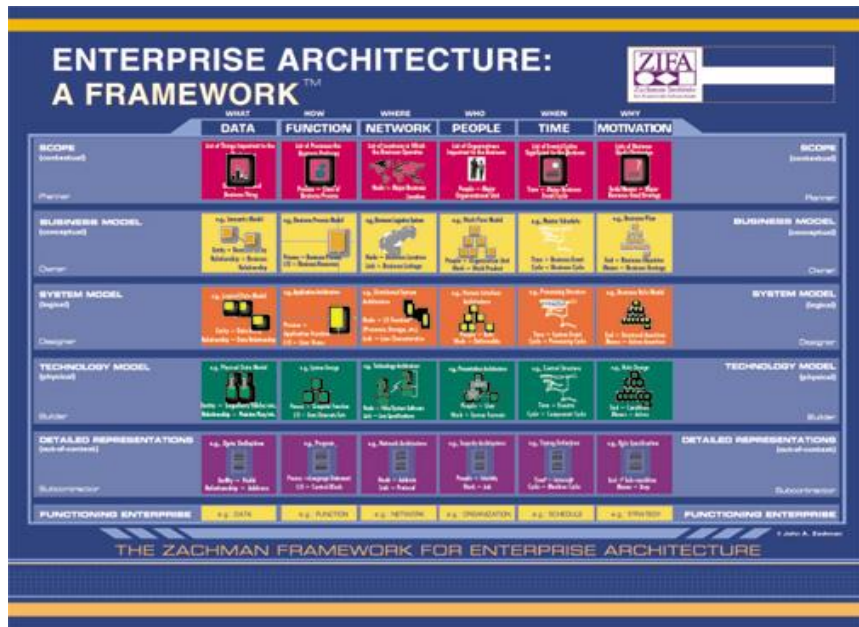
ENTERPRISE ARCHITECTURE: A FRAMEWORK™

ZIFA

| | WHAT DATA | HOW FUNCTION | WHERE NETWORK | WHO PEOPLE | WHEN TIME | WHY MOTIVATION | |
|---|---|---|---|---|---|---|---|
| SCOPE (contextual) Planner | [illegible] | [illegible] | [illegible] | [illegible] | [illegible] | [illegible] | SCOPE (contextual) Planner |
| BUSINESS MODEL (conceptual) Owner | e.g. Semantic Model | e.g. Business Process Model | e.g. Business Logistics System | e.g. Work Flow Model | e.g. Master Schedule | e.g. Business Plan | BUSINESS MODEL (conceptual) Owner |
| SYSTEM MODEL (logical) Designer | e.g. Logical Data Model | e.g. Application Architecture | e.g. Distributed System Architecture | e.g. Human Interface Architecture | e.g. Processing Structure | e.g. Business Rule Model | SYSTEM MODEL (logical) Designer |
| TECHNOLOGY MODEL (physical) Builder | e.g. Physical Data Model | e.g. System Design | e.g. Technology Architecture | e.g. Presentation Architecture | e.g. Control Structure | e.g. Rule Design | TECHNOLOGY MODEL (physical) Builder |
| DETAILED REPRESENTATIONS (out-of-context) Subcontractor | e.g. Data Definition | e.g. Program | e.g. Network Architecture | e.g. Security Architecture | e.g. Timing Definition | e.g. Rule Specification | DETAILED REPRESENTATIONS (out-of-context) Subcontractor |
| FUNCTIONING ENTERPRISE | e.g. DATA | e.g. FUNCTION | e.g. NETWORK | e.g. ORGANIZATION | e.g. SCHEDULE | e.g. STRATEGY | FUNCTIONING ENTERPRISE |

© John A. Zachman

THE ZACHMAN FRAMEWORK FOR ENTERPRISE ARCHITECTURE